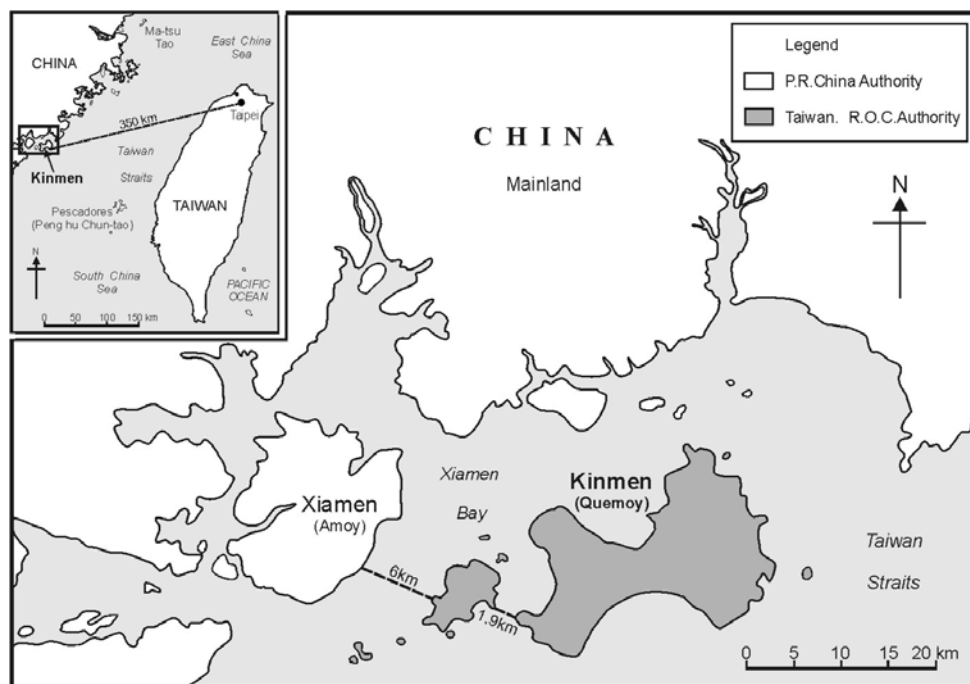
CHINA

Ma-tsu Tao

East China Sea

350 km

Taipei

Kinmen

Taiwan Straits

TAIWAN

Pescadores (Peng hu Chun-tao)

N

South China Sea

PACIFIC OCEAN

0 50 100 150 km

Legend

P.R.China Authority

Taiwan. R.O.C.Authority

C H I N A

Mainland

N

Xiamen (Amoy)

Xiamen Bay

Kinmen (Quemoy)

6km

1.9km

Taiwan Straits

0 5 10 15 20 km